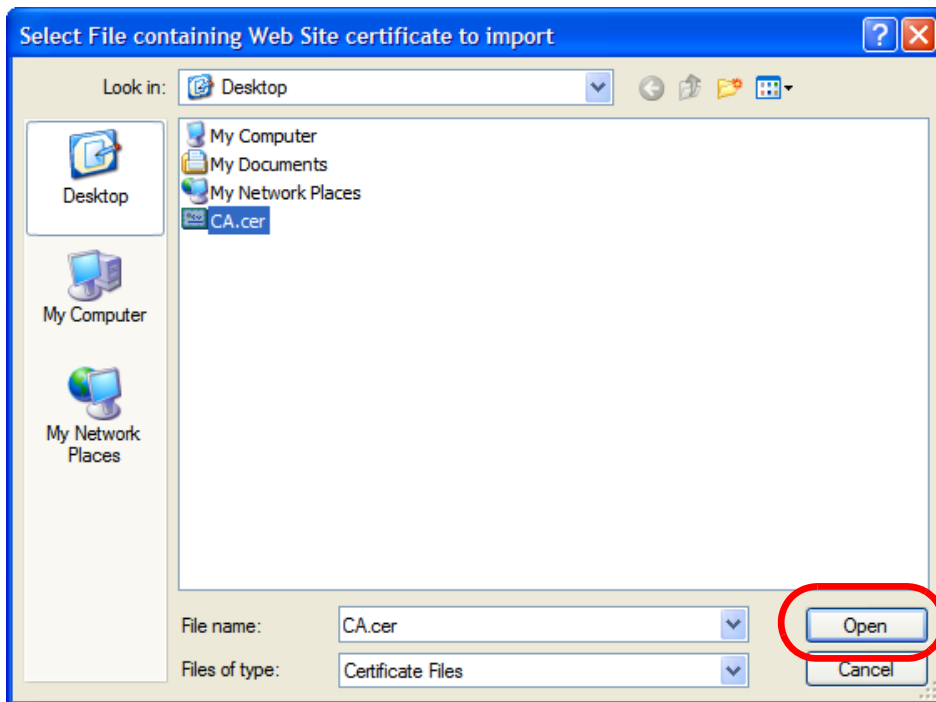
Select File containing Web Site certificate to import

Look in: Desktop

Desktop

My Computer

My Network Places

My Computer
My Documents
My Network Places
CA.cer

File name: CA.cer

Files of type: Certificate Files

Open

Cancel